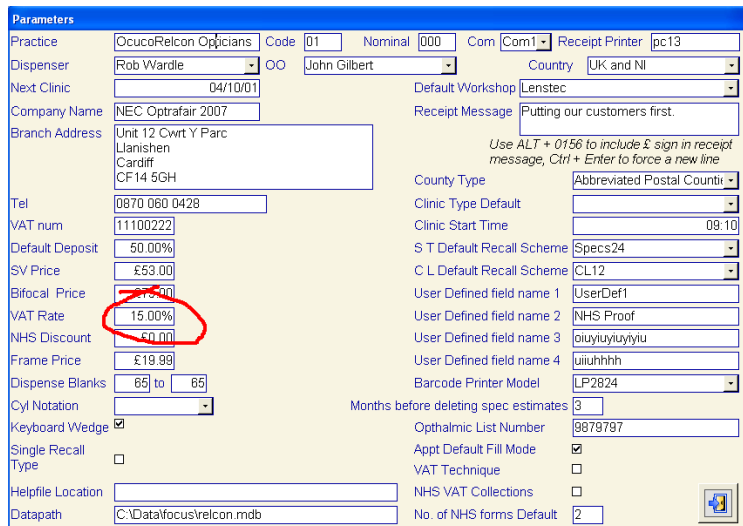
Parameters

| | | | |
|---|---|---|---|
| Practice | OcucoRelcon Opticians | Code | 01 |
| Nominal | 000 | Com | Com1 |
| Receipt Printer | pc13 | | |
| Dispenser | Rob Wardle | OO | John Gilbert |
| Country | UK and NI | | |
| Next Clinic | 04/10/01 | Default Workshop | Lenstec |
| Company Name | NEC Optrafair 2007 | Receipt Message | Putting our customers first. |
| Branch Address | Unit 12 Cwrt Y Parc Llanishen Cardiff CF14 5GH | | |

Use ALT + 0156 to include £ sign in receipt message, Ctrl + Enter to force a new line

| | | | |
|---|---|---|---|
| | | County Type | Abbreviated Postal Countie |
| Tel | 0870 060 0428 | Clinic Type Default | |
| VAT num | 11100222 | Clinic Start Time | 09:10 |
| Default Deposit | 50.00% | S T Default Recall Scheme | Specs24 |
| SV Price | £53.00 | C L Default Recall Scheme | CL12 |
| Bifocal Price | £73.00 | User Defined field name 1 | UserDef1 |
| VAT Rate | 15.00% | User Defined field name 2 | NHS Proof |
| NHS Discount | £0.00 | User Defined field name 3 | oiuyiuyiuyiyiu |
| Frame Price | £19.99 | User Defined field name 4 | uiiuhhhh |
| Dispense Blanks | 65 to 65 | Barcode Printer Model | LP2824 |
| Cyl Notation | | Months before deleting spec estimates | 3 |
| Keyboard Wedge | ☑ | Opthalmic List Number | 9879797 |
| Single Recall Type | ☐ | Appt Default Fill Mode | ☑ |
| | | VAT Technique | ☐ |
| Helpfile Location | | NHS VAT Collections | ☐ |
| Datapath | C:\Data\focus\relcon.mdb | No. of NHS forms Default | 2 |